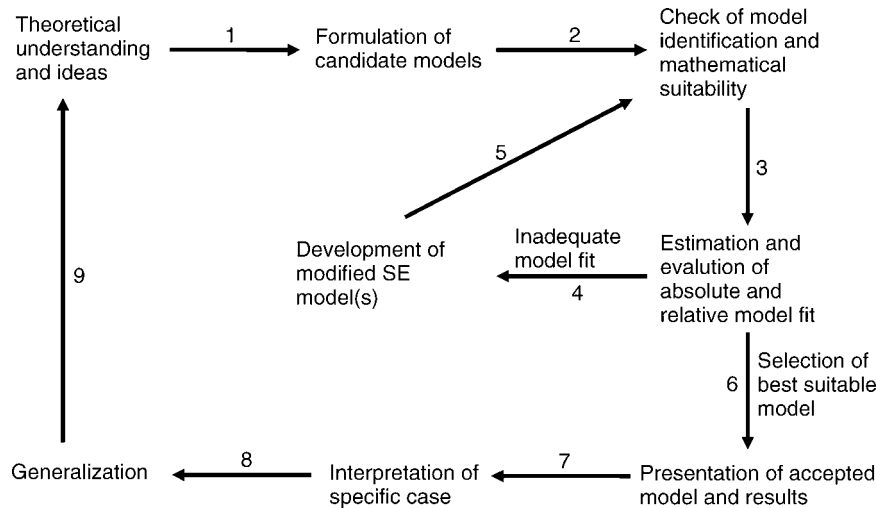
Theoretical understanding and ideas

1

Formulation of candidate models

2

Check of model identification and mathematical suitability

5

3

Development of modified SE model(s)

Inadequate model fit

4

Estimation and evalution of absolute and relative model fit

9

6

Selection of best suitable model

Generalization

8

Interpretation of specific case

7

Presentation of accepted model and results